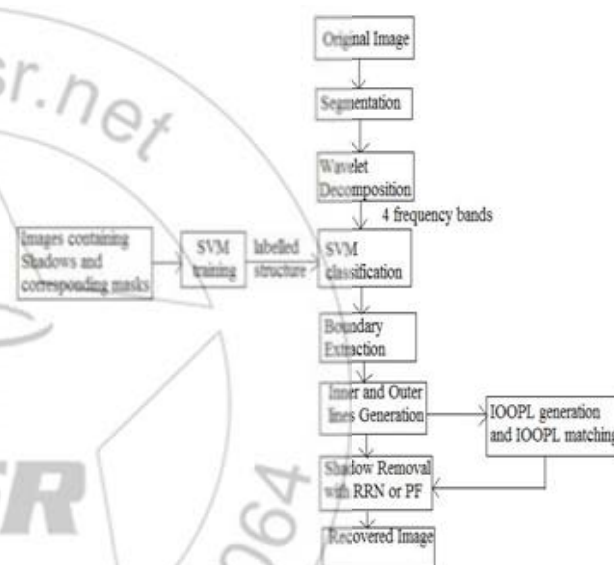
sr.net

Original Image

Segmentation

Wavelet Decomposition

4 frequency bands

Images containing Shadows and corresponding masks

SVM training

labelled structure

SVM classification

Boundary Extraction

Inner and Outer lines Generation

IOOPL generation and IOOPL matching

Shadow Removal with RRN or PF

Recovered Image

R

064